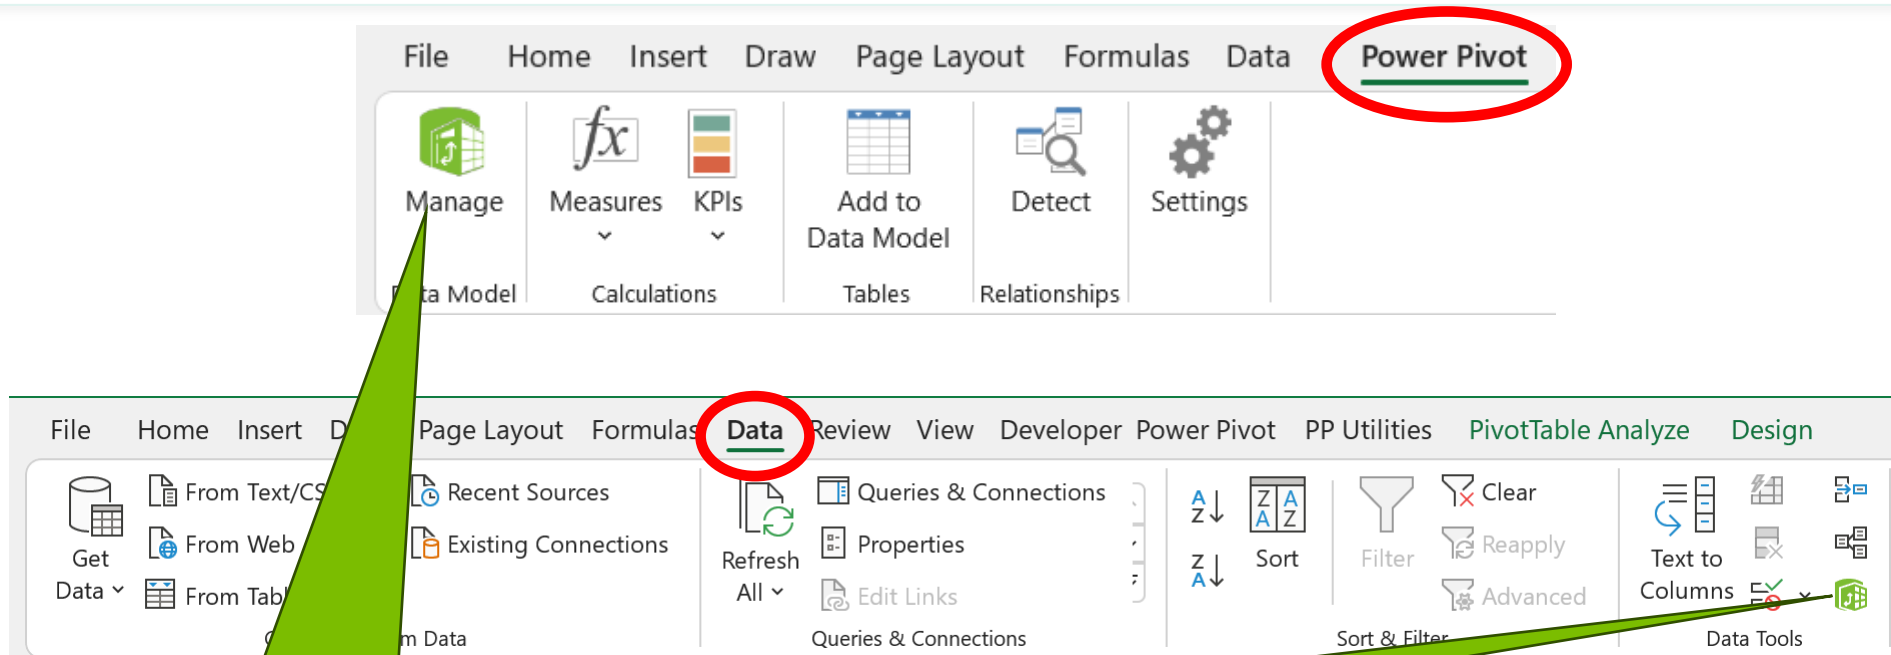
File Home Insert Draw Page Layout Formulas Data Power Pivot

Manage
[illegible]ta Model

Measures
KPIs
Calculations

Add to Data Model
Tables

Detect
Relationships

Settings

File Home Insert D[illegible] Page Layout Formulas Data Review View Developer Power Pivot PP Utilities PivotTable Analyze Design

Get Data
From Text/CS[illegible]
From Web
From Tab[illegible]
Recent Sources
Existing Connections
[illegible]m Data

Refresh All
Queries & Connections
Properties
Edit Links
Queries & Connections

Sort
Filter
Clear
Reapply
Advanced
Sort & Filter

Text to Columns
Data Tools